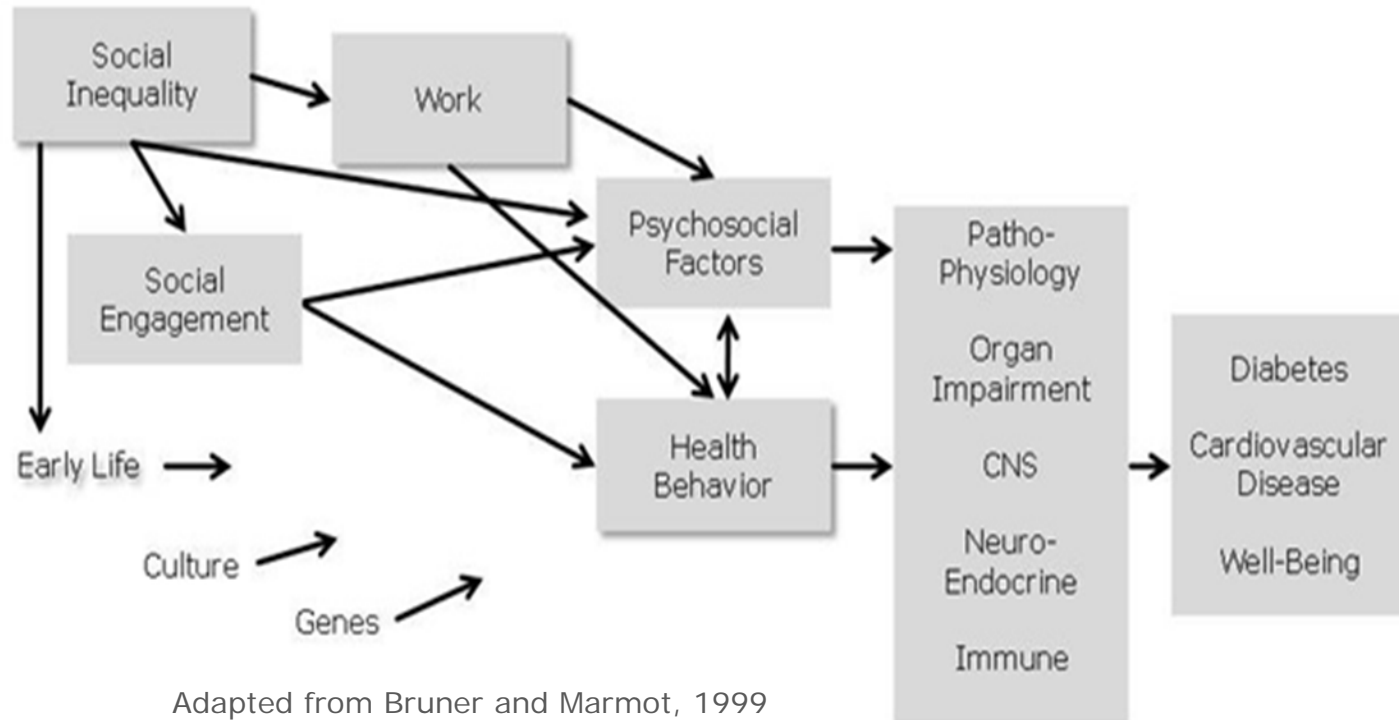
Social Inequality

Work

Psychosocial Factors

Social Engagement

Health Behavior

Early Life

Culture

Genes

Patho-Physiology

Organ Impairment

CNS

Neuro-Endocrine

Immune

Diabetes

Cardiovascular Disease

Well-Being

Adapted from Bruner and Marmot, 1999